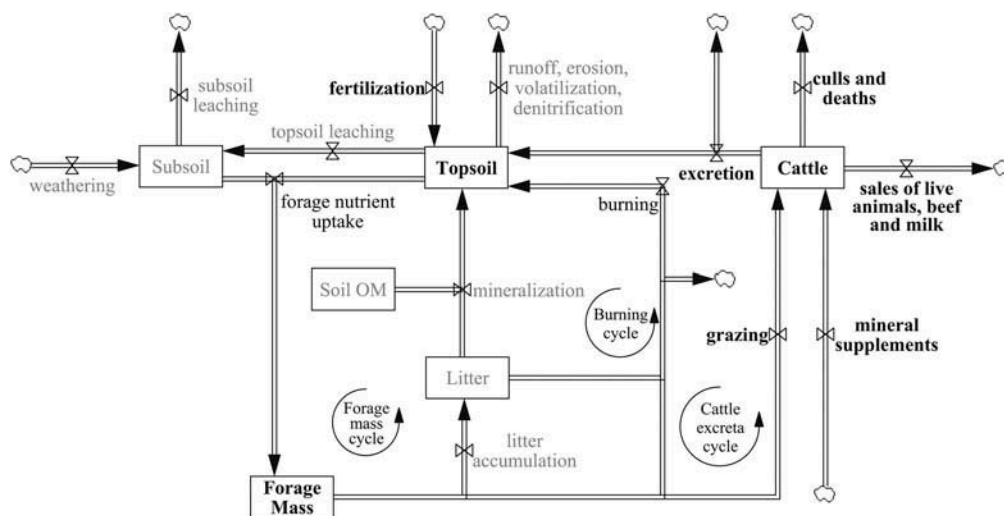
subsoil leaching

fertilization

runoff, erosion, volatilization, denitrification

culls and deaths

weathering

Subsoil

topsoil leaching

Topsoil

excretion

Cattle

sales of live animals, beef and milk

forage nutrient uptake

burning

Soil OM

mineralization

Burning cycle

grazing

mineral supplements

Litter

Forage mass cycle

Cattle excreta cycle

litter accumulation

Forage Mass